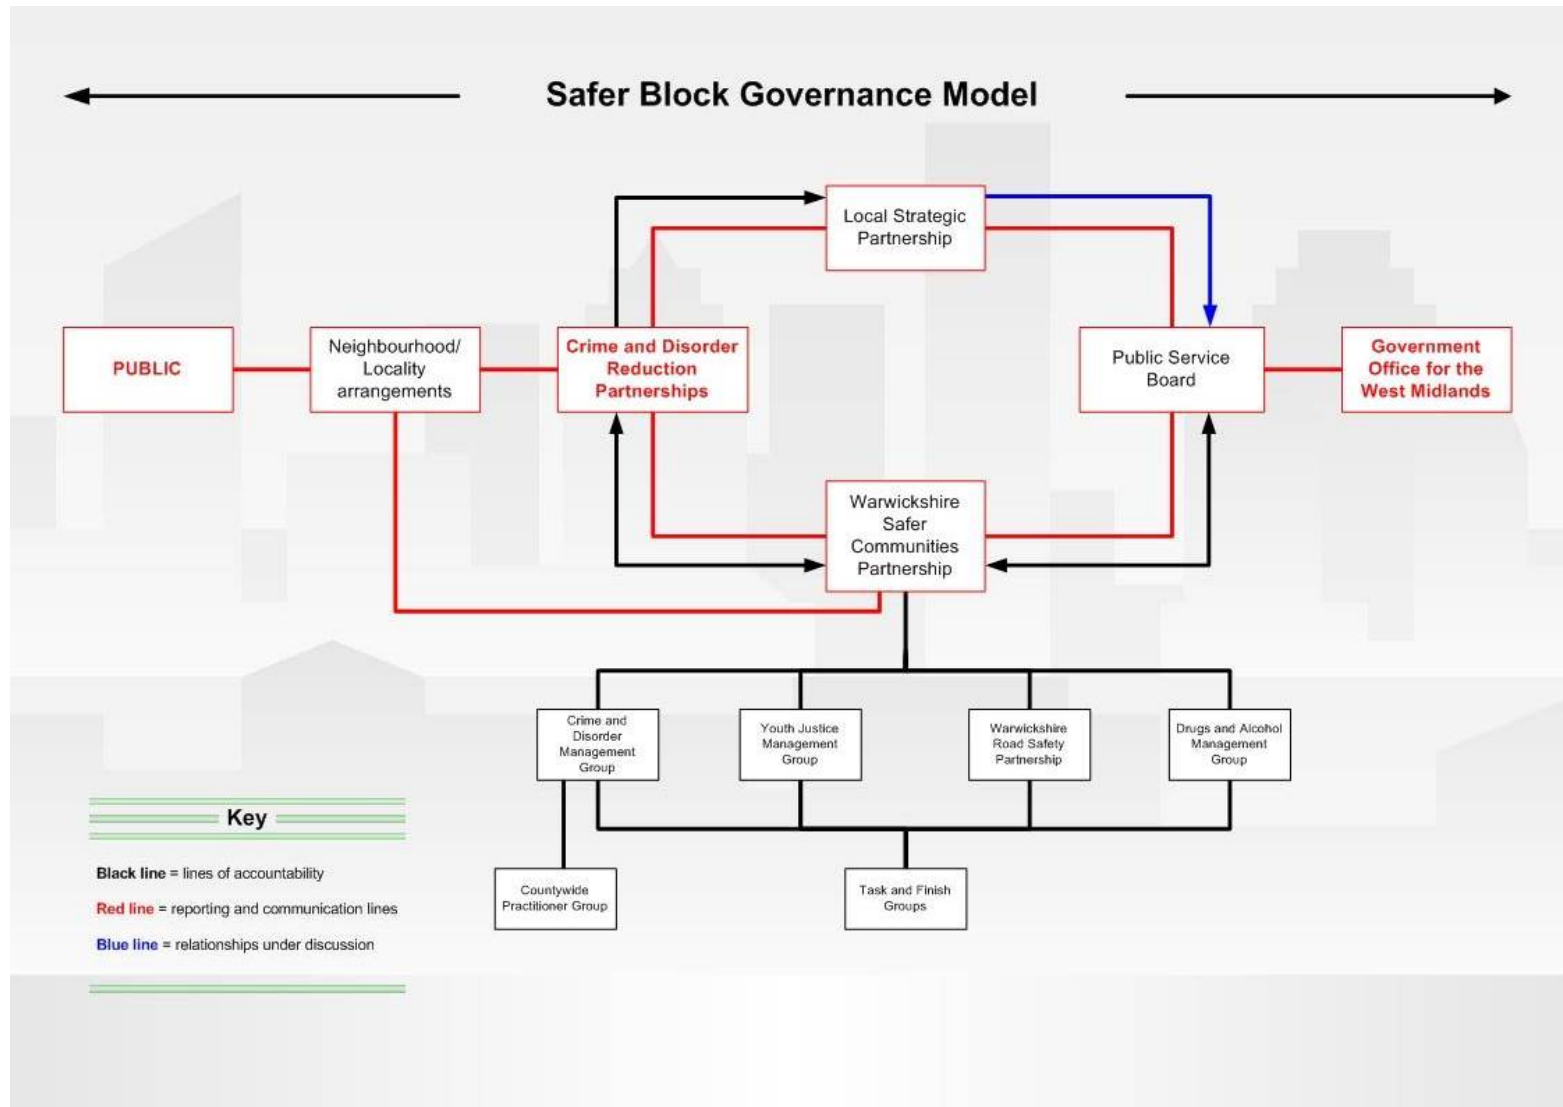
Safer Block Governance Model

Local Strategic Partnership

PUBLIC

Neighbourhood/ Locality arrangements

Crime and Disorder Reduction Partnerships

Public Service Board

Government Office for the West Midlands

Warwickshire Safer Communities Partnership

Crime and Disorder Management Group

Youth Justice Management Group

Warwickshire Road Safety Partnership

Drugs and Alcohol Management Group

Countywide Practitioner Group

Task and Finish Groups

Key

Black line = lines of accountability

Red line = reporting and communication lines

Blue line = relationships under discussion